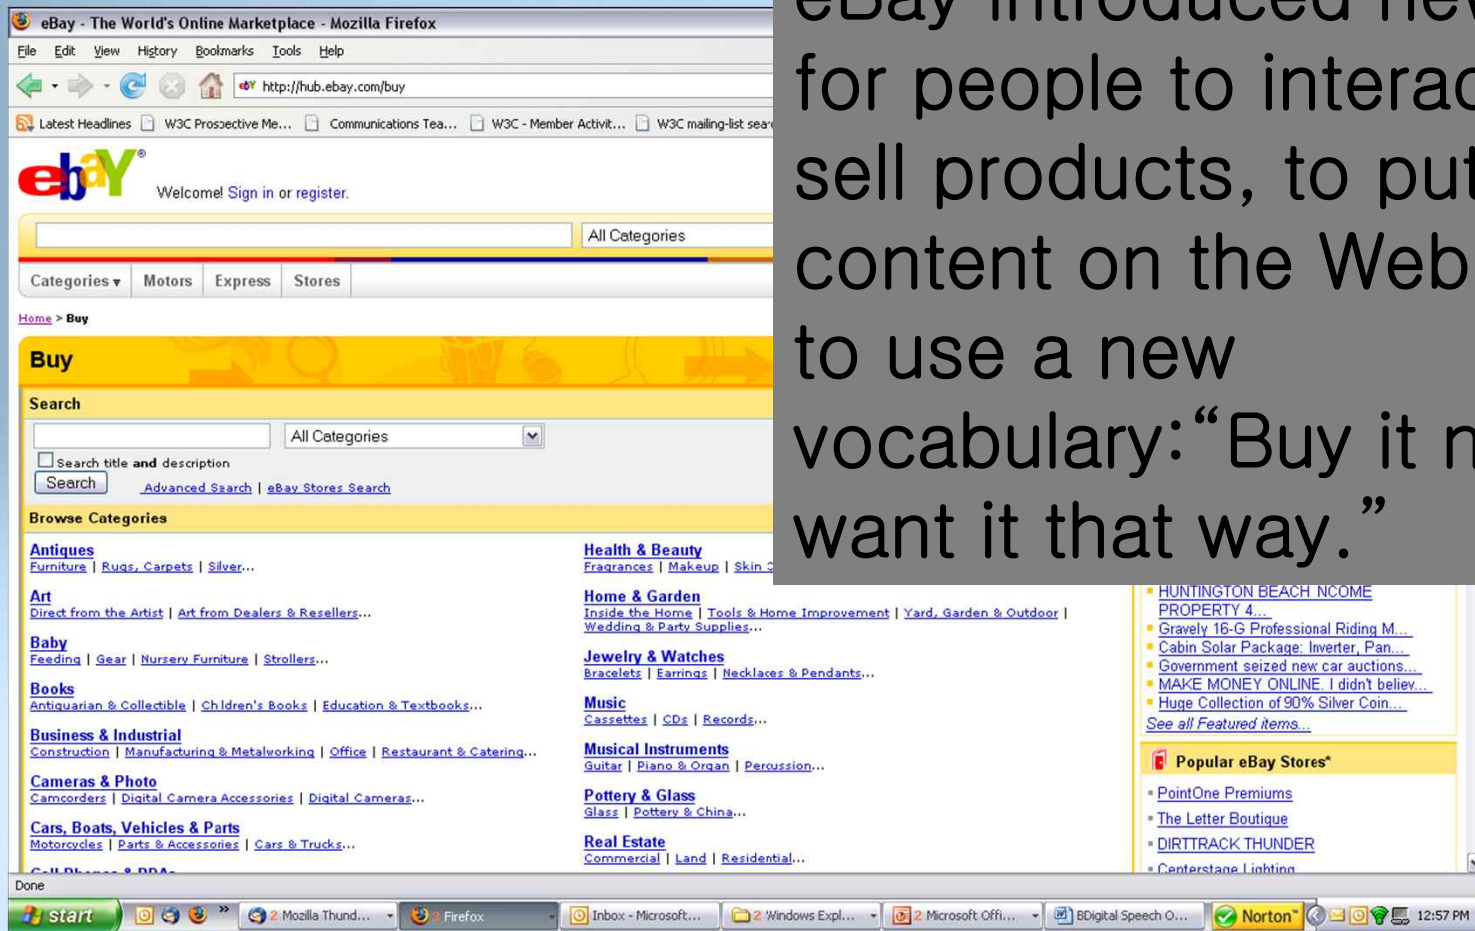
eBay - The World's Online Marketplace - Mozilla Firefox

File Edit View History Bookmarks Tools Help

http://hub.ebay.com/buy

Latest Headlines | W3C Prospective Me... | Communications Tea... | W3C - Member Activit... | W3C mailing-list sea

Welcome! Sign in or register.

All Categories

Categories ▾ | Motors | Express | Stores

Home > Buy

Buy

Search

All Categories

Search title and description

Search | Advanced Search | eBay Stores Search

Browse Categories

Antiques
Furniture | Rugs, Carpets | Silver...

Art
Direct from the Artist | Art from Dealers & Resellers...

Baby
Feeding | Gear | Nursery Furniture | Strollers...

Books
Antiquarian & Collectible | Children's Books | Education & Textbooks...

Business & Industrial
Construction | Manufacturing & Metalworking | Office | Restaurant & Catering...

Cameras & Photo
Camcorders | Digital Camera Accessories | Digital Cameras...

Cars, Boats, Vehicles & Parts
Motorcycles | Parts & Accessories | Cars & Trucks...

Health & Beauty
Fragrances | Makeup | Skin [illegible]

Home & Garden
Inside the Home | Tools & Home Improvement | Yard, Garden & Outdoor | Wedding & Party Supplies...

Jewelry & Watches
Bracelets | Earrings | Necklaces & Pendants...

Music
Cassettes | CDs | Records...

Musical Instruments
Guitar | Piano & Organ | Percussion...

Pottery & Glass
Glass | Pottery & China...

Real Estate
Commercial | Land | Residential...

eBay introduced new ways for people to interact, to sell products, to put content on the Web, and to use a new vocabulary: "Buy it now, if you want it that way."

HUNTINGTON BEACH NCOME PROPERTY 4...
Gravely 16-G Professional Riding M...
Cabin Solar Package: Inverter, Pan...
Government seized new car auctions...
MAKE MONEY ONLINE. I didn't believ...
Huge Collection of 90% Silver Coin...
See all Featured items...

Popular eBay Stores*
PointOne Premiums
The Letter Boutique
DIRTTRACK THUNDER
Centerstage Lighting

Done

start | 2 Mozilla Thund... | Firefox | Inbox - Microsoft... | 2 Windows Expl... | 2 Microsoft Offi... | BDigital Speech O... | Norton | 12:57 PM